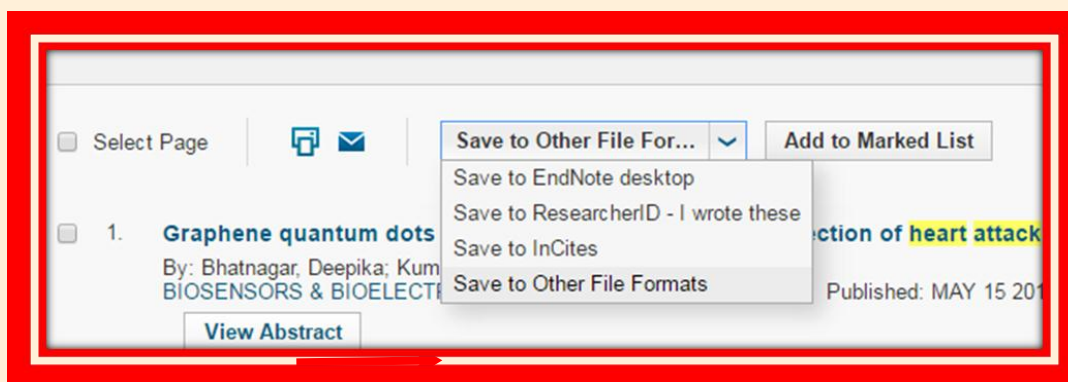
Select Page

Save to Other File For...

Add to Marked List

Save to EndNote desktop

Save to ResearcherID - I wrote these

Save to InCites

Save to Other File Formats

1. Graphene quantum dots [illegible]ection of heart attack

By: Bhatnagar, Deepika; Kum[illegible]

BIOSENSORS & BIOELECT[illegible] Published: MAY 15 201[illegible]

View Abstract